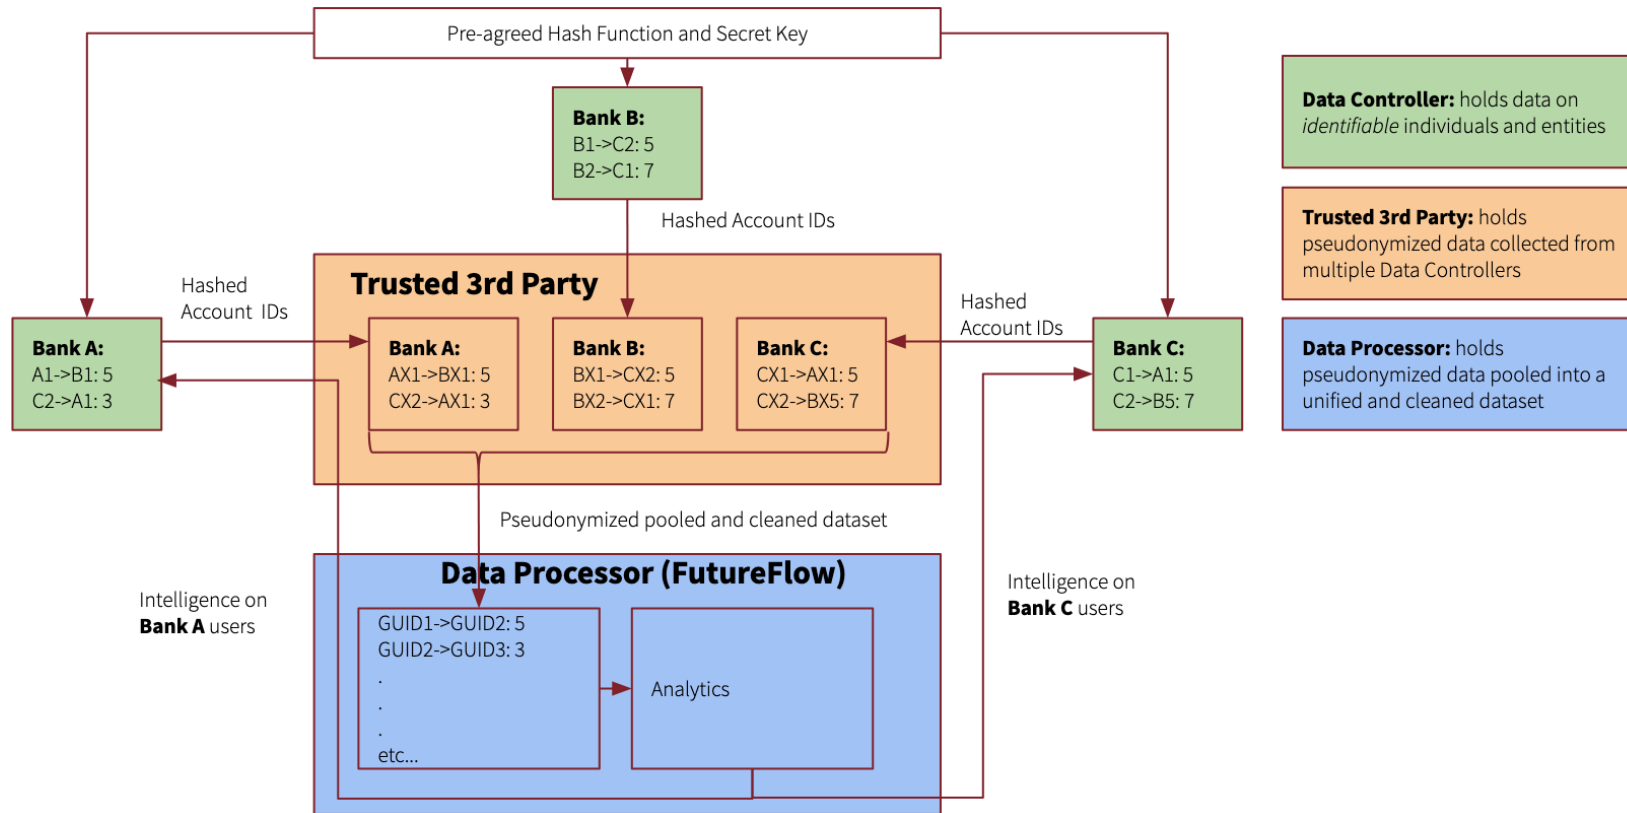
Pre-agreed Hash Function and Secret Key

**Bank B:**
B1->C2: 5
B2->C1: 7

Hashed Account IDs

**Data Controller:** holds data on *identifiable* individuals and entities

**Trusted 3rd Party:** holds pseudonymized data collected from multiple Data Controllers

**Data Processor:** holds pseudonymized data pooled into a unified and cleaned dataset

Hashed Account IDs

**Trusted 3rd Party**

Hashed Account IDs

**Bank A:**
A1->B1: 5
C2->A1: 3

**Bank A:**
AX1->BX1: 5
CX2->AX1: 3

**Bank B:**
BX1->CX2: 5
BX2->CX1: 7

**Bank C:**
CX1->AX1: 5
CX2->BX5: 7

**Bank C:**
C1->A1: 5
C2->B5: 7

Pseudonymized pooled and cleaned dataset

**Data Processor (FutureFlow)**

Intelligence on **Bank A** users

GUID1->GUID2: 5
GUID2->GUID3: 3
.
.
.
etc...

Analytics

Intelligence on **Bank C** users